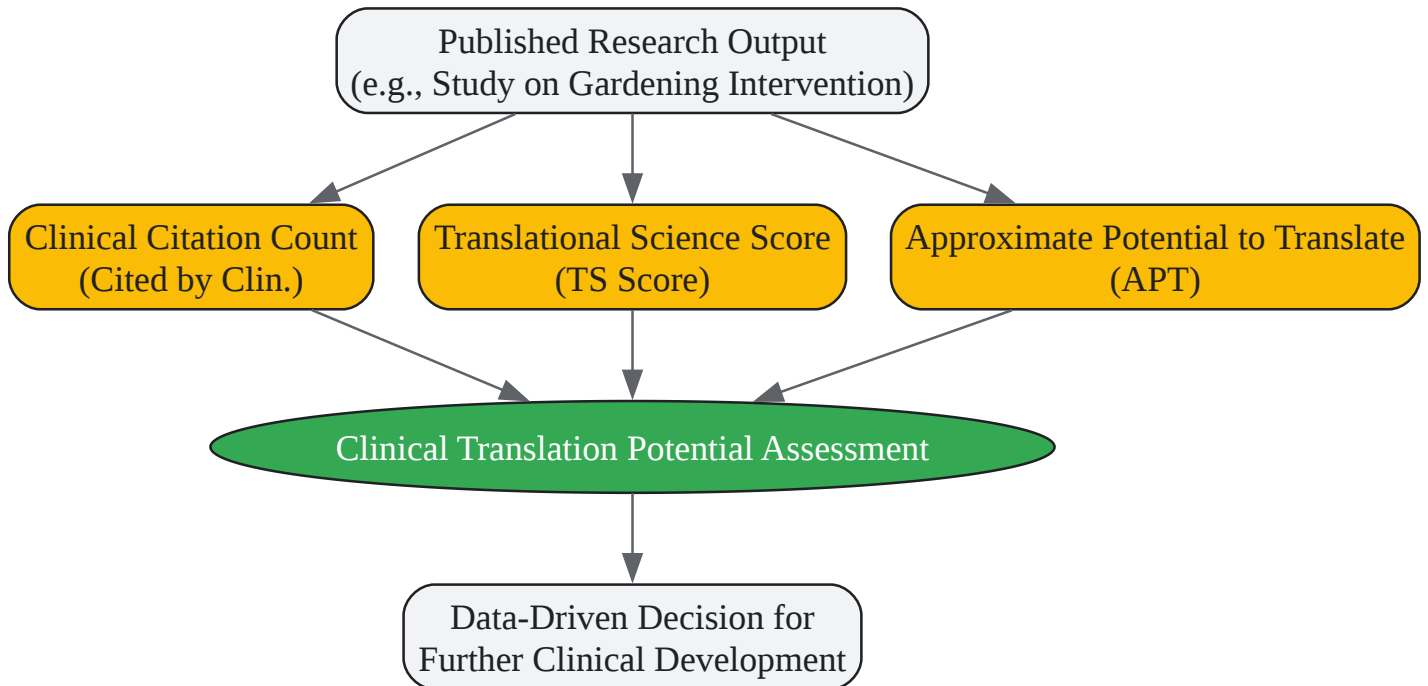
Published Research Output
(e.g., Study on Gardening Intervention)

Clinical Citation Count
(Cited by Clin.)

Translational Science Score
(TS Score)

Approximate Potential to Translate
(APT)

Clinical Translation Potential Assessment

Data-Driven Decision for
Further Clinical Development